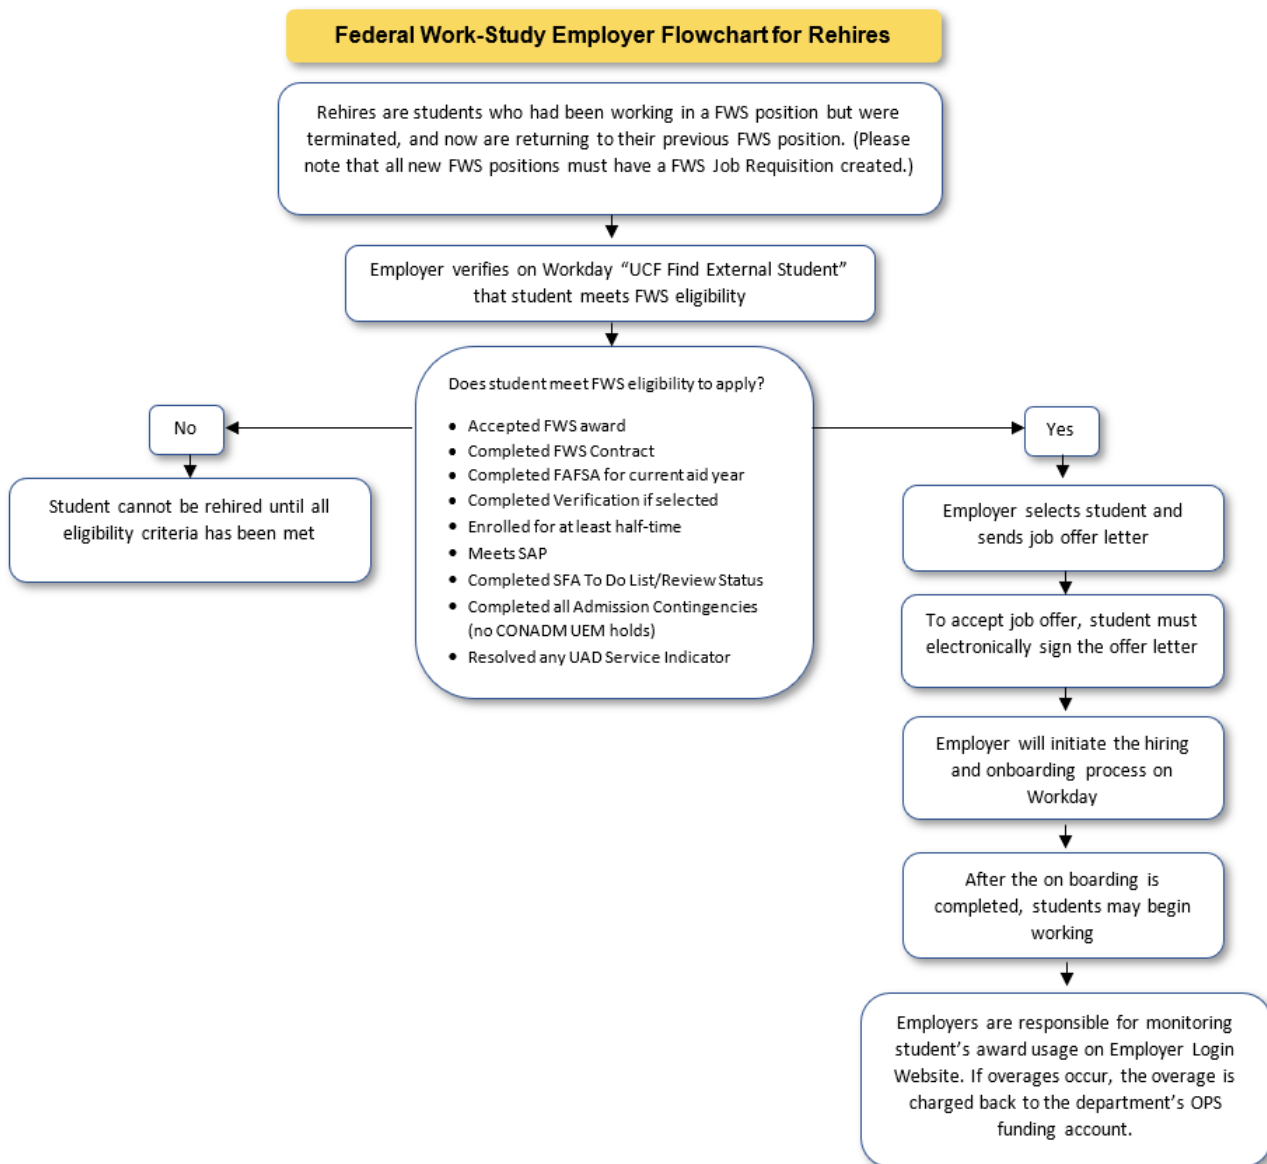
Federal Work-Study Employer Flowchart for Rehires

Rehires are students who had been working in a FWS position but were terminated, and now are returning to their previous FWS position. (Please note that all new FWS positions must have a FWS Job Requisition created.)

Employer verifies on Workday “UCF Find External Student” that student meets FWS eligibility

Does student meet FWS eligibility to apply?

- Accepted FWS award
- Completed FWS Contract
- Completed FAFSA for current aid year
- Completed Verification if selected
- Enrolled for at least half-time
- Meets SAP
- Completed SFA To Do List/Review Status
- Completed all Admission Contingencies (no CONADM UEM holds)
- Resolved any UAD Service Indicator

No

Student cannot be rehired until all eligibility criteria has been met

Yes

Employer selects student and sends job offer letter

To accept job offer, student must electronically sign the offer letter

Employer will initiate the hiring and onboarding process on Workday

After the on boarding is completed, students may begin working

Employers are responsible for monitoring student’s award usage on Employer Login Website. If overages occur, the overage is charged back to the department’s OPS funding account.